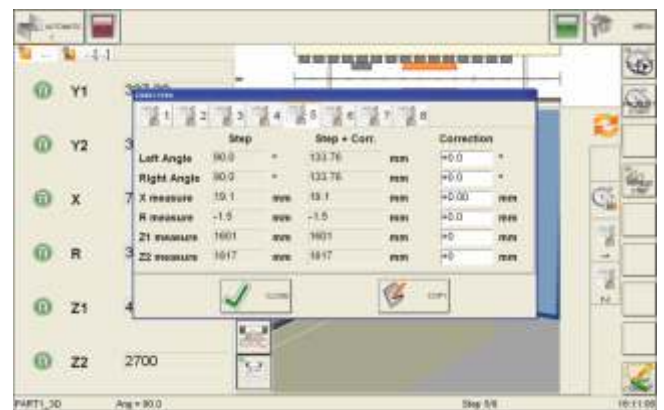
AUTOMATIC

4-1

Y1

Y2 3

X 7

R 3

Z1 4

Z2 2700

1 2 3 4 5 6 7 8

| | Step | | Step + Corr. | | Correction | |
|---|---|---|---|---|---|---|
| Left Angle | 90.0 | ° | 133.76 | mm | +0.0 | ° |
| Right Angle | 90.0 | ° | 133.76 | mm | +0.0 | ° |
| X measure | 19.1 | mm | 19.1 | mm | +0.00 | mm |
| R measure | -1.5 | mm | -1.5 | mm | +0.0 | mm |
| Z1 measure | 1601 | mm | 1601 | mm | +0 | mm |
| Z2 measure | 1617 | mm | 1617 | mm | +0 | mm |

CLOSE

COPY

PART1_3D

Ang = 90.0

Step 5/8

16:11:05